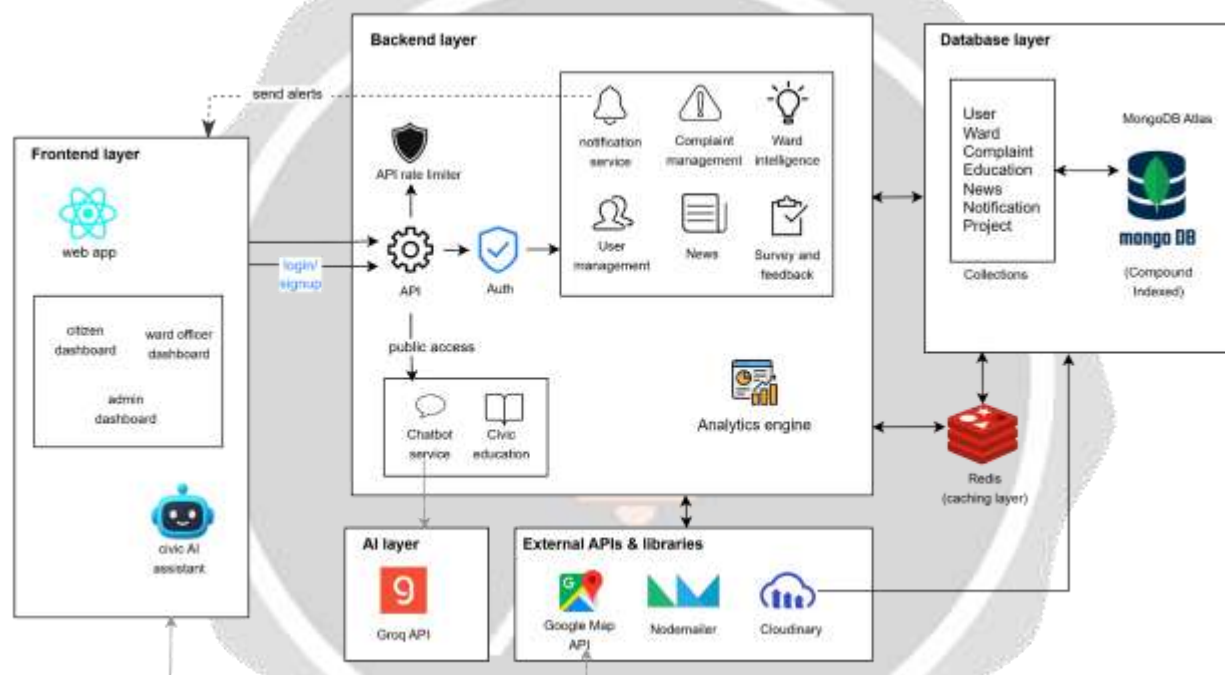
Backend layer

Database layer

send alerts

Frontend layer

web app

API rate limiter

notification service

Complaint management

Ward intelligence

User management

News

Survey and feedback

login/ signup

API

Auth

citizen dashboard

ward officer dashboard

admin dashboard

public access

Chatbot service

Civic education

Analytics engine

civic AI assistant

User
Ward
Complaint
Education
News
Notification
Project

Collections

MongoDB Atlas

mongo DB

(Compound Indexed)

Redis (caching layer)

AI layer

Groq API

External APIs & libraries

Google Map API

Nodemailer

Cloudinary